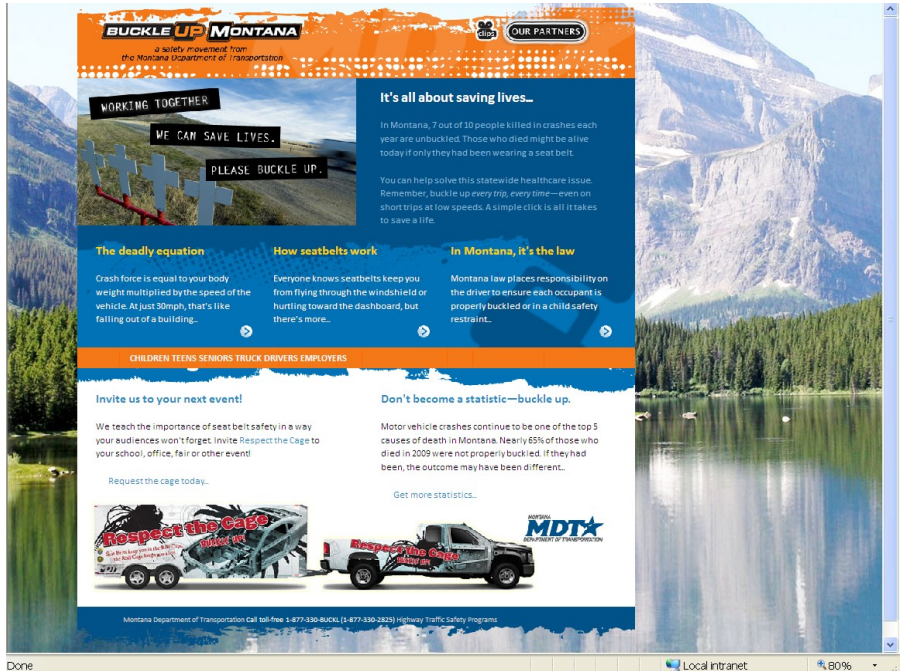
BUCKLE UP MONTANA
a safety movement from the Montana Department of Transportation

clips
OUR PARTNERS

WORKING TOGETHER
WE CAN SAVE LIVES.
PLEASE BUCKLE UP.

It's all about saving lives...

In Montana, 7 out of 10 people killed in crashes each year are unbuckled. Those who died might be alive today if only they had been wearing a seat belt.

You can help solve this statewide healthcare issue. Remember, buckle up every trip, every time—even on short trips at low speeds. A simple click is all it takes to save a life.

The deadly equation

Crash force is equal to your body weight multiplied by the speed of the vehicle. At just 30mph, that's like falling out of a building...

How seatbelts work

Everyone knows seatbelts keep you from flying through the windshield or hurtling toward the dashboard, but there's more...

In Montana, it's the law

Montana law places responsibility on the driver to ensure each occupant is properly buckled or in a child safety restraint...

CHILDREN TEENS SENIORS TRUCK DRIVERS EMPLOYERS

Invite us to your next event!

We teach the importance of seat belt safety in a way your audiences won't forget. Invite Respect the Cage to your school, office, fair or other event!

Request the cage today...

Don't become a statistic—buckle up.

Motor vehicle crashes continue to be one of the top 5 causes of death in Montana. Nearly 65% of those who died in 2009 were not properly buckled. If they had been, the outcome may have been different...

Get more statistics...

Respect the Cage
BUCKLE UP
Respect the Cage
BUCKLE UP

MONTANA
MDT
DEPARTMENT OF TRANSPORTATION

Montana Department of Transportation Call toll-free 1-877-330-BUCKL (1-877-330-2825) Highway Traffic Safety Programs

Done
Local intranet
80%